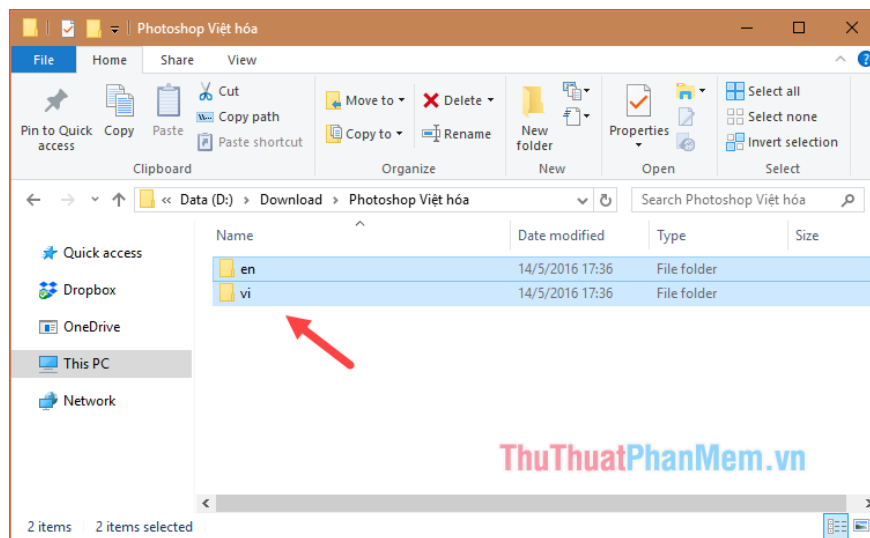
Photoshop Việt hóa

File Home Share View

Pin to Quick access
Copy
Paste
Cut
Copy path
Paste shortcut
Clipboard

Move to
Copy to
Delete
Rename
Organize

New folder
New

Properties
Open

Select all
Select none
Invert selection
Select

« Data (D:) › Download › Photoshop Việt hóa

Search Photoshop Việt hóa

Quick access
Dropbox
OneDrive
This PC
Network

| Name | Date modified | Type | Size |
|---|---|---|---|
| en | 14/5/2016 17:36 | File folder | |
| vi | 14/5/2016 17:36 | File folder | |

ThuThuatPhanMem.vn

2 items 2 items selected